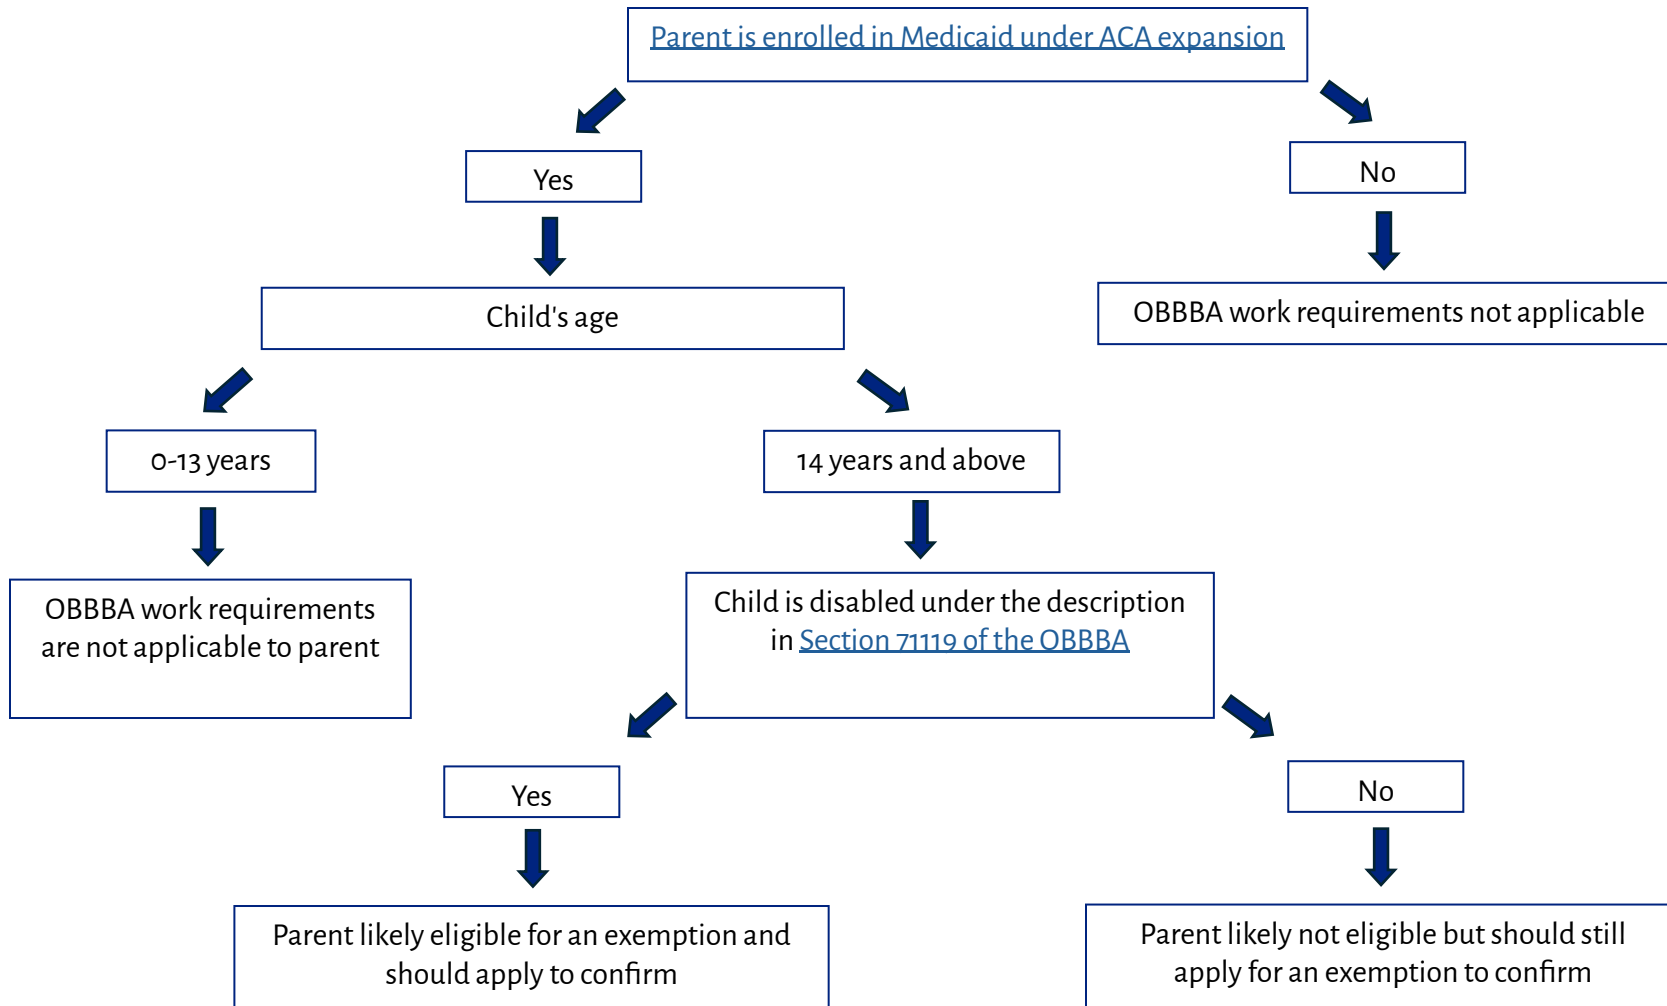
Parent is enrolled in Medicaid under ACA expansion

Yes

No

OBBBA work requirements not applicable

Child's age

0-13 years

14 years and above

OBBBA work requirements are not applicable to parent

Child is disabled under the description in Section 71119 of the OBBBA

Yes

No

Parent likely eligible for an exemption and should apply to confirm

Parent likely not eligible but should still apply for an exemption to confirm